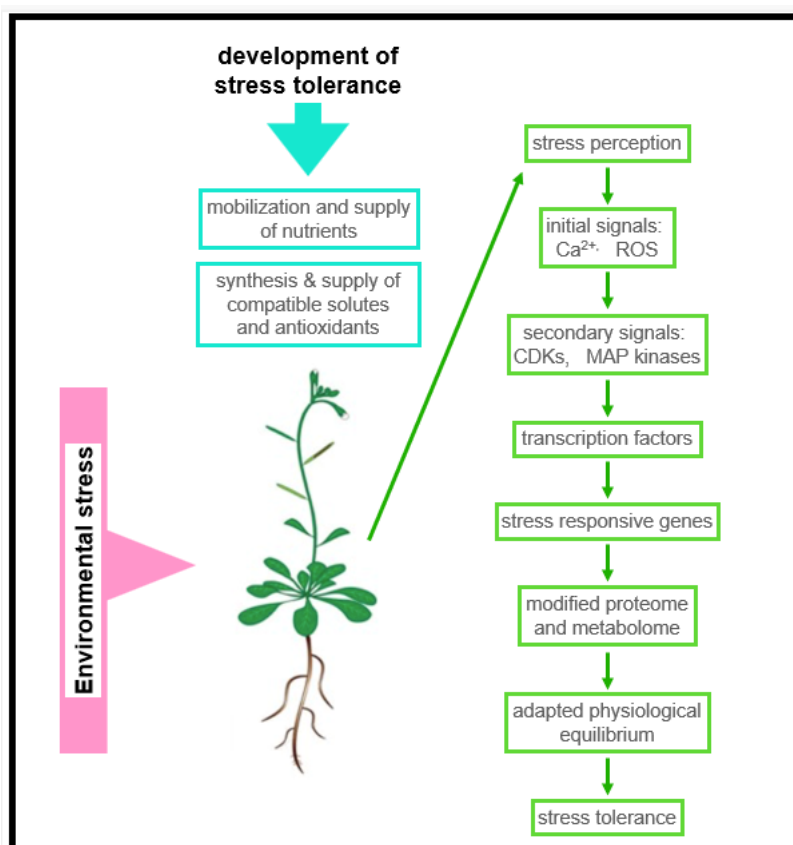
development of stress tolerance

mobilization and supply of nutrients

synthesis & supply of compatible solutes and antioxidants

Environmental stress

stress perception

initial signals: $Ca^{2+}$, ROS

secondary signals: CDKs, MAP kinases

transcription factors

stress responsive genes

modified proteome and metabolome

adapted physiological equilibrium

stress tolerance